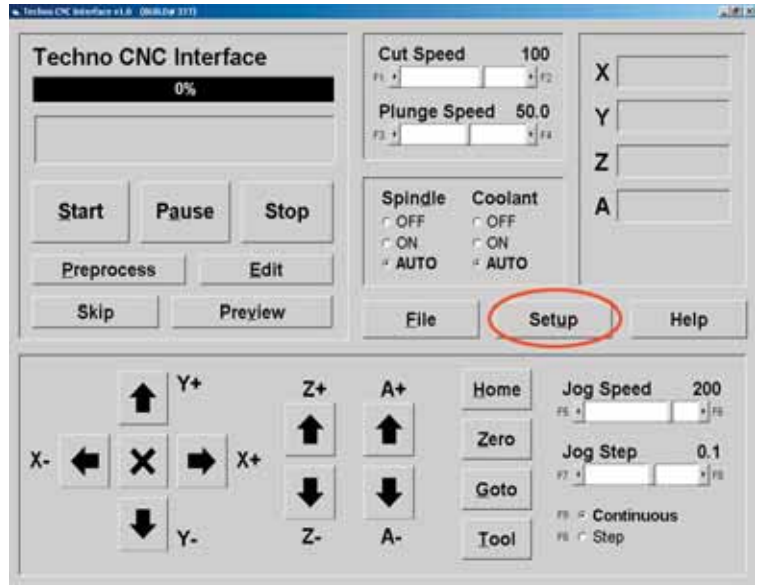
Techno CNC Interface v1.0 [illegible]

Techno CNC Interface
0%

Start
Pause
Stop
Preprocess
Edit
Skip
Preview

Cut Speed 100
F1 F2
Plunge Speed 50.0
F3 F4

Spindle
OFF
ON
AUTO

Coolant
OFF
ON
AUTO

X
Y
Z
A

File
Setup
Help

Y+
X-
X+
Y-
Z+
Z-
A+
A-

Home
Zero
Goto
Tool

Jog Speed 200
F5 F6
Jog Step 0.1
F7 F8
F9 Continuous
F6 Step